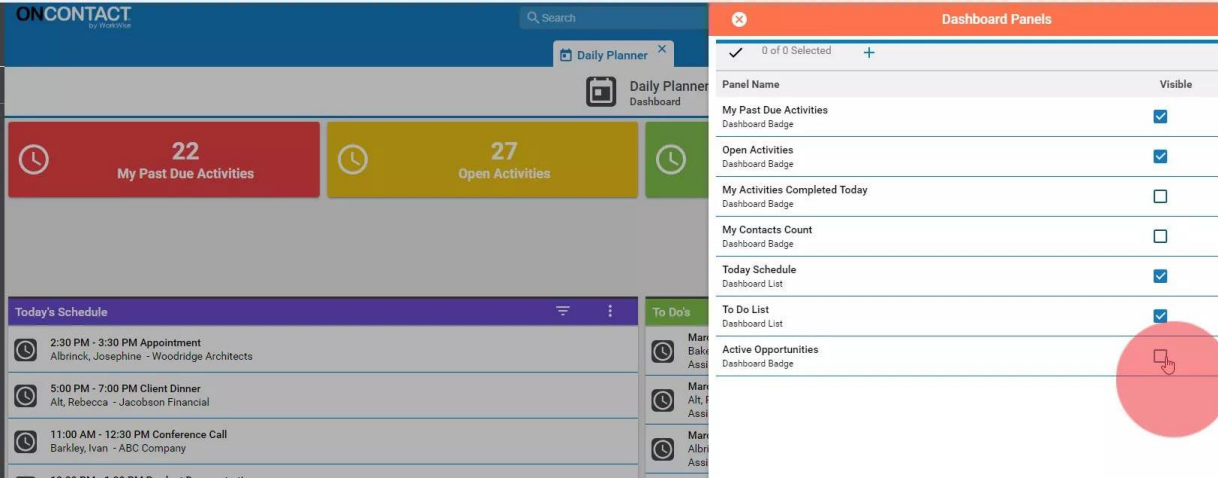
ONCONTACT
by WorkWise

Search

Daily Planner ×

Daily Planner
Dashboard

22
My Past Due Activities

27
Open Activities

Today's Schedule

2:30 PM - 3:30 PM Appointment
Albrinck, Josephine - Woodridge Architects

5:00 PM - 7:00 PM Client Dinner
Alt, Rebecca - Jacobson Financial

11:00 AM - 12:30 PM Conference Call
Barkley, Ivan - ABC Company

To Do's

Marc
Bake
Assi

Marc
Alt, F
Assi

Marc
Albri
Assi

Dashboard Panels

0 of 0 Selected +

| Panel Name | Visible |
|---|---|
| My Past Due Activities<br>Dashboard Badge | ☑ |
| Open Activities<br>Dashboard Badge | ☑ |
| My Activities Completed Today<br>Dashboard Badge | ☐ |
| My Contacts Count<br>Dashboard Badge | ☐ |
| Today Schedule<br>Dashboard List | ☑ |
| To Do List<br>Dashboard List | ☑ |
| Active Opportunities<br>Dashboard Badge | ☐ |